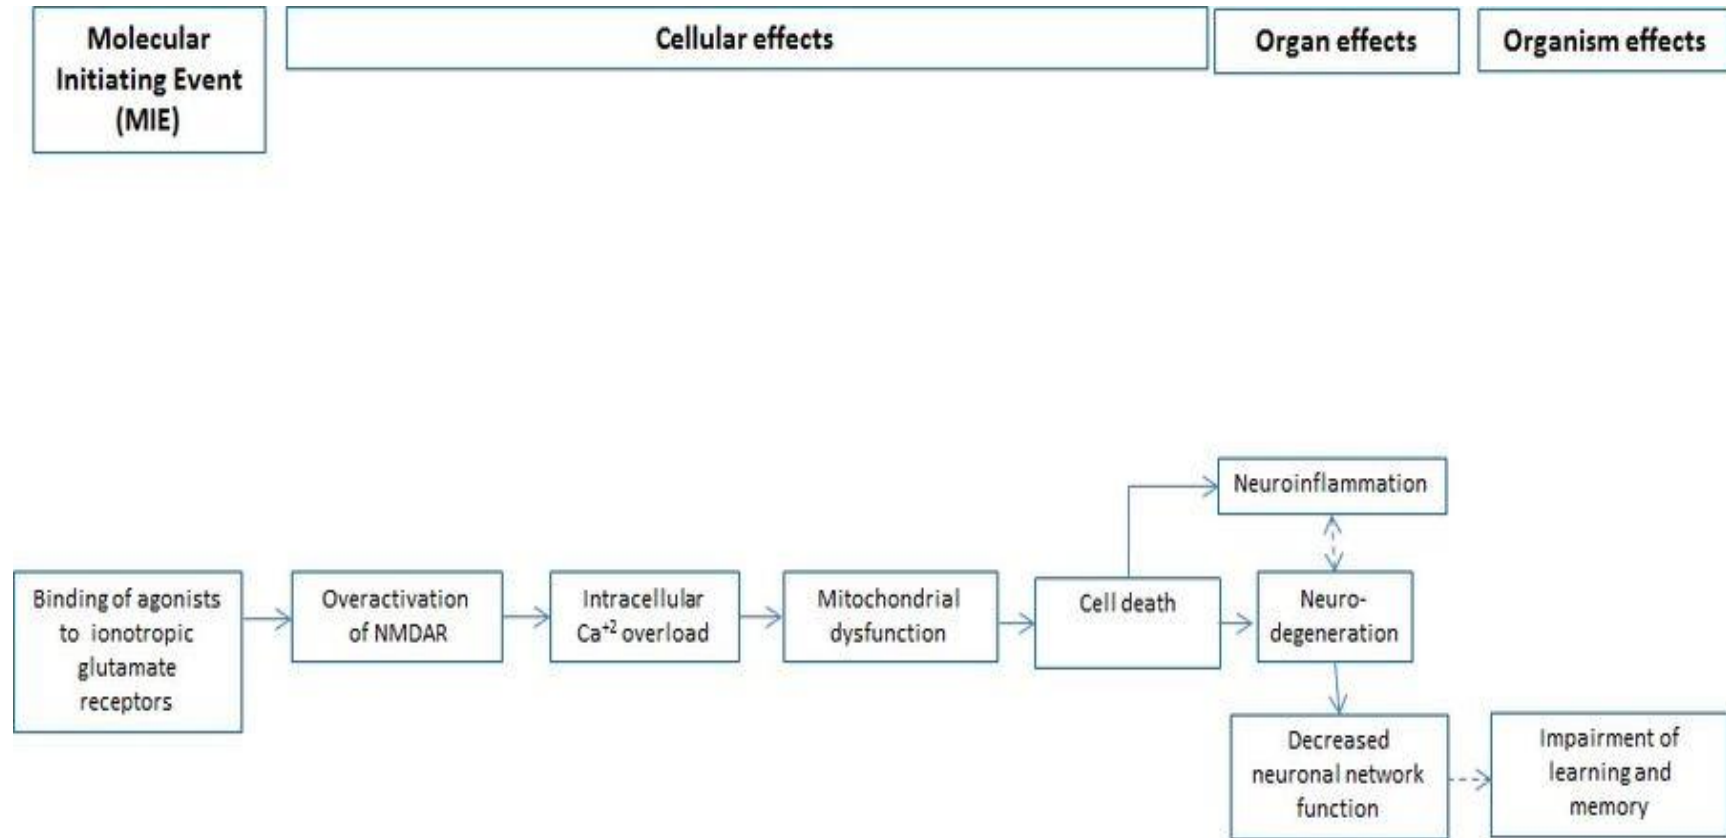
Molecular Initiating Event (MIE)

Cellular effects

Organ effects

Organism effects

Binding of agonists to ionotropic glutamate receptors

Overactivation of NMDAR

Intracellular $Ca^{+2}$ overload

Mitochondrial dysfunction

Cell death

Neuroinflammation

Neuro-degeneration

Decreased neuronal network function

Impairment of learning and memory